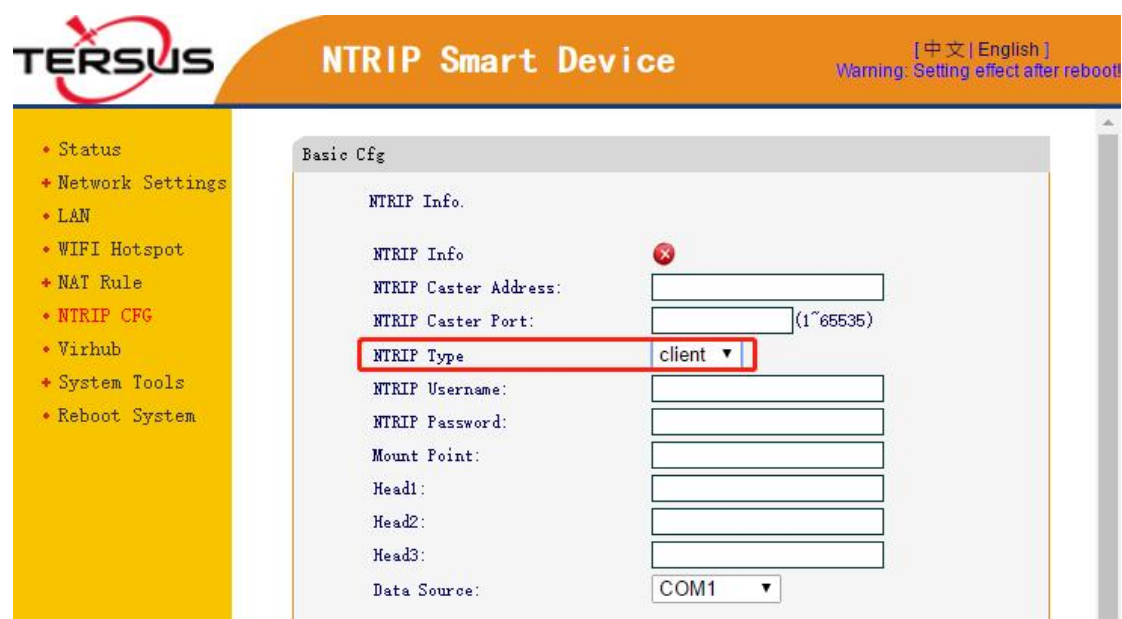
TERSUS

NTRIP Smart Device

[ 中文 | English ]
Warning: Setting effect after reboot!

• Status
+ Network Settings
• LAN
• WIFI Hotspot
+ NAT Rule
• NTRIP CFG
• Virhub
+ System Tools
• Reboot System

Basic Cfg

NTRIP Info.

NTRIP Info

NTRIP Caster Address:

NTRIP Caster Port: (1~65535)

NTRIP Type client

NTRIP Username:

NTRIP Password:

Mount Point:

Head1:

Head2:

Head3:

Data Source: COM1